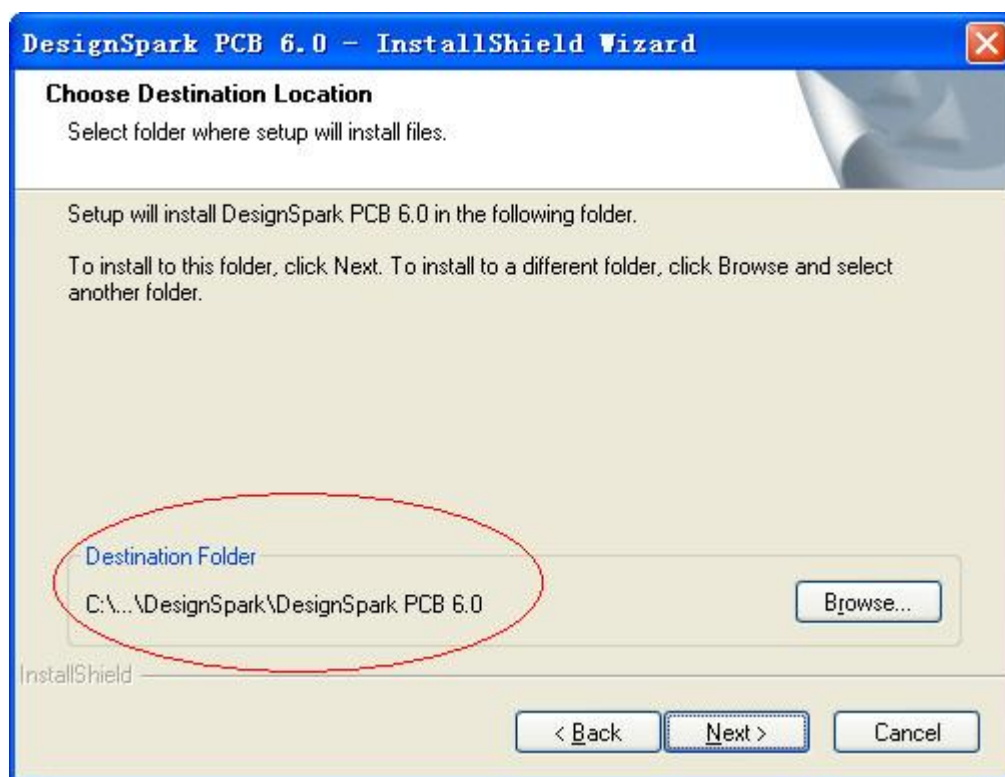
DesignSpark PCB 6.0 - InstallShield Wizard

Choose Destination Location

Select folder where setup will install files.

Setup will install DesignSpark PCB 6.0 in the following folder.

To install to this folder, click Next. To install to a different folder, click Browse and select another folder.

Destination Folder

C:\...\DesignSpark\DesignSpark PCB 6.0

Browse...

InstallShield

< Back

Next >

Cancel